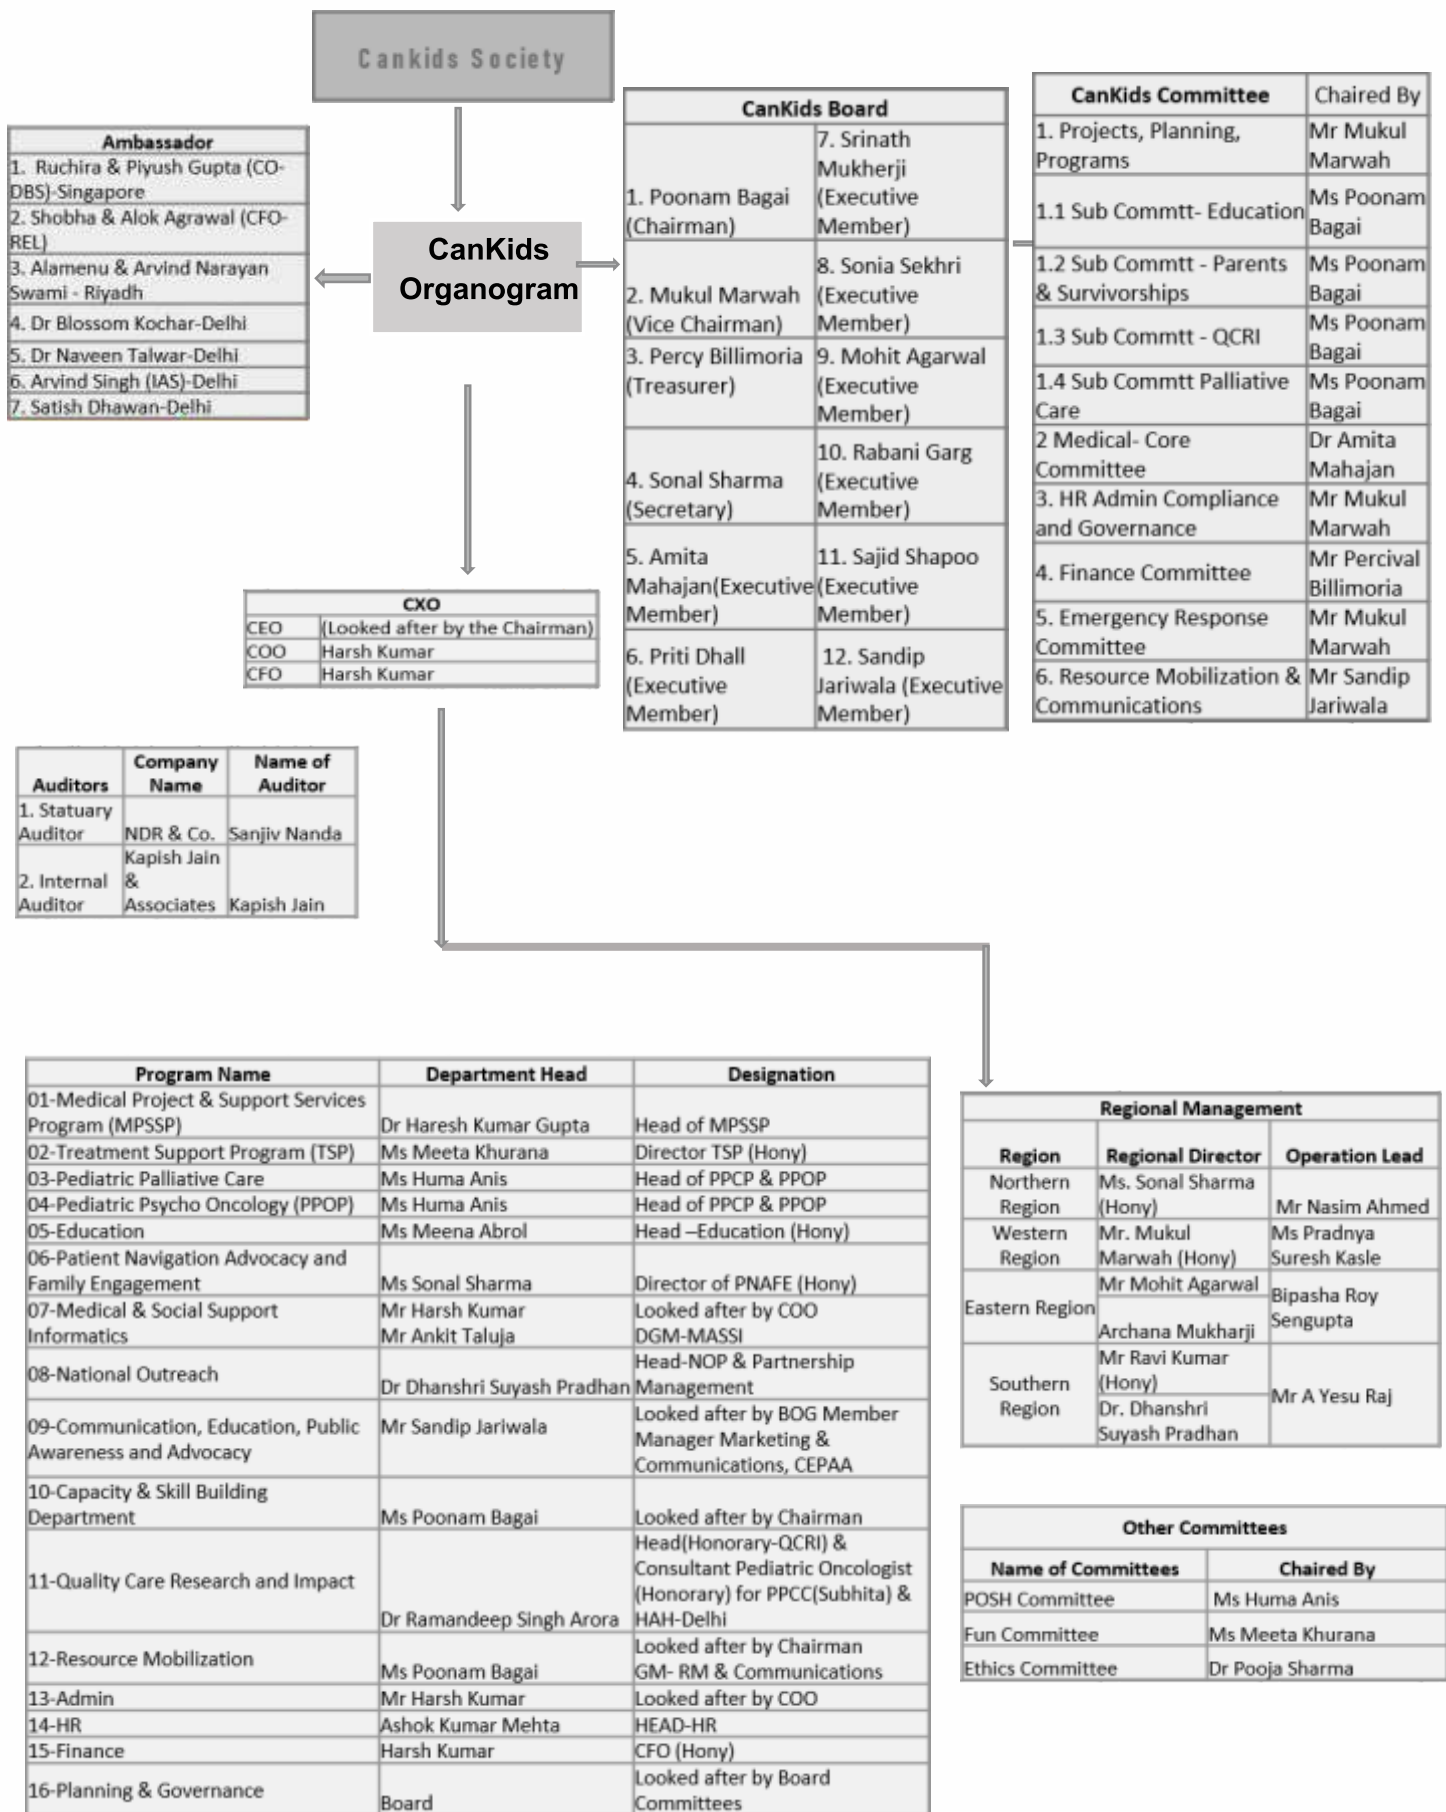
Cankids Society

CanKids Organogram

| Ambassador |
|---|
| 1. Ruchira & Piyush Gupta (CO-DBS)-Singapore |
| 2. Shobha & Alok Agrawal (CFO-REL) |
| 3. Alamenu & Arvind Narayan Swami - Riyadh |
| 4. Dr Blossom Kochar-Delhi |
| 5. Dr Naveen Talwar-Delhi |
| 6. Arvind Singh (IAS)-Delhi |
| 7. Satish Dhawan-Delhi |

| CanKids Board | |
|---|---|
| 1. Poonam Bagai (Chairman) | 7. Srinath Mukherji (Executive Member) |
| 2. Mukul Marwah (Vice Chairman) | 8. Sonia Sekhri (Executive Member) |
| 3. Percy Billimoria (Treasurer) | 9. Mohit Agarwal (Executive Member) |
| 4. Sonal Sharma (Secretary) | 10. Rabani Garg (Executive Member) |
| 5. Amita Mahajan(Executive Member) | 11. Sajid Shapoo (Executive Member) |
| 6. Priti Dhall (Executive Member) | 12. Sandip Jariwala (Executive Member) |

| CanKids Committee | Chaired By |
|---|---|
| 1. Projects, Planning, Programs | Mr Mukul Marwah |
| 1.1 Sub Commtt- Education | Ms Poonam Bagai |
| 1.2 Sub Commtt - Parents & Survivorships | Ms Poonam Bagai |
| 1.3 Sub Commtt - QCRI | Ms Poonam Bagai |
| 1.4 Sub Commtt Palliative Care | Ms Poonam Bagai |
| 2 Medical- Core Committee | Dr Amita Mahajan |
| 3. HR Admin Compliance and Governance | Mr Mukul Marwah |
| 4. Finance Committee | Mr Percival Billimoria |
| 5. Emergency Response Committee | Mr Mukul Marwah |
| 6. Resource Mobilization & Communications | Mr Sandip Jariwala |

| CXO | |
|---|---|
| CEO | (Looked after by the Chairman) |
| COO | Harsh Kumar |
| CFO | Harsh Kumar |

| Auditors | Company Name | Name of Auditor |
|---|---|---|
| 1. Statuary Auditor | NDR & Co. | Sanjiv Nanda |
| 2. Internal Auditor | Kapish Jain & Associates | Kapish Jain |

| Program Name | Department Head | Designation |
|---|---|---|
| 01-Medical Project & Support Services Program (MPSSP) | Dr Haresh Kumar Gupta | Head of MPSSP |
| 02-Treatment Support Program (TSP) | Ms Meeta Khurana | Director TSP (Hony) |
| 03-Pediatric Palliative Care | Ms Huma Anis | Head of PPCP & PPOP |
| 04-Pediatric Psycho Oncology (PPOP) | Ms Huma Anis | Head of PPCP & PPOP |
| 05-Education | Ms Meena Abrol | Head –Education (Hony) |
| 06-Patient Navigation Advocacy and Family Engagement | Ms Sonal Sharma | Director of PNAFE (Hony) |
| 07-Medical & Social Support Informatics | Mr Harsh Kumar<br>Mr Ankit Taluja | Looked after by COO<br>DGM-MASSI |
| 08-National Outreach | Dr Dhanshri Suyash Pradhan | Head-NOP & Partnership Management |
| 09-Communication, Education, Public Awareness and Advocacy | Mr Sandip Jariwala | Looked after by BOG Member Manager Marketing & Communications, CEPAA |
| 10-Capacity & Skill Building Department | Ms Poonam Bagai | Looked after by Chairman |
| 11-Quality Care Research and Impact | Dr Ramandeep Singh Arora | Head(Honorary-QCRI) & Consultant Pediatric Oncologist (Honorary) for PPCC(Subhita) & HAH-Delhi |
| 12-Resource Mobilization | Ms Poonam Bagai | Looked after by Chairman GM- RM & Communications |
| 13-Admin | Mr Harsh Kumar | Looked after by COO |
| 14-HR | Ashok Kumar Mehta | HEAD-HR |
| 15-Finance | Harsh Kumar | CFO (Hony) |
| 16-Planning & Governance | Board | Looked after by Board Committees |

| Regional Management | | |
|---|---|---|
| Region | Regional Director | Operation Lead |
| Northern Region | Ms. Sonal Sharma (Hony) | Mr Nasim Ahmed |
| Western Region | Mr. Mukul Marwah (Hony) | Ms Pradnya Suresh Kasle |
| Eastern Region | Mr Mohit Agarwal<br>Archana Mukharji | Bipasha Roy Sengupta |
| Southern Region | Mr Ravi Kumar (Hony)<br>Dr. Dhanshri Suyash Pradhan | Mr A Yesu Raj |

| Other Committees | |
|---|---|
| Name of Committees | Chaired By |
| POSH Committee | Ms Huma Anis |
| Fun Committee | Ms Meeta Khurana |
| Ethics Committee | Dr Pooja Sharma |